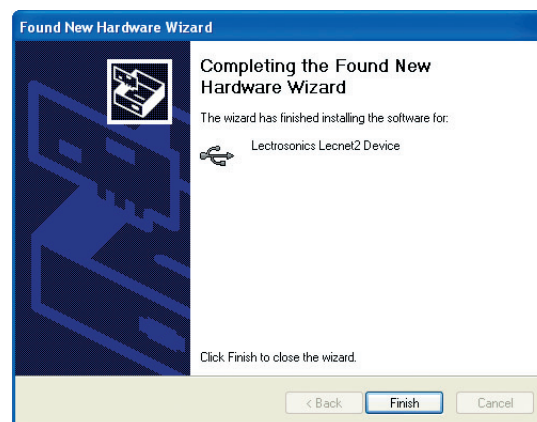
Found New Hardware Wizard

Completing the Found New Hardware Wizard

The wizard has finished installing the software for:

Lectrosonics Lecnet2 Device

Click Finish to close the wizard.

< Back Finish Cancel